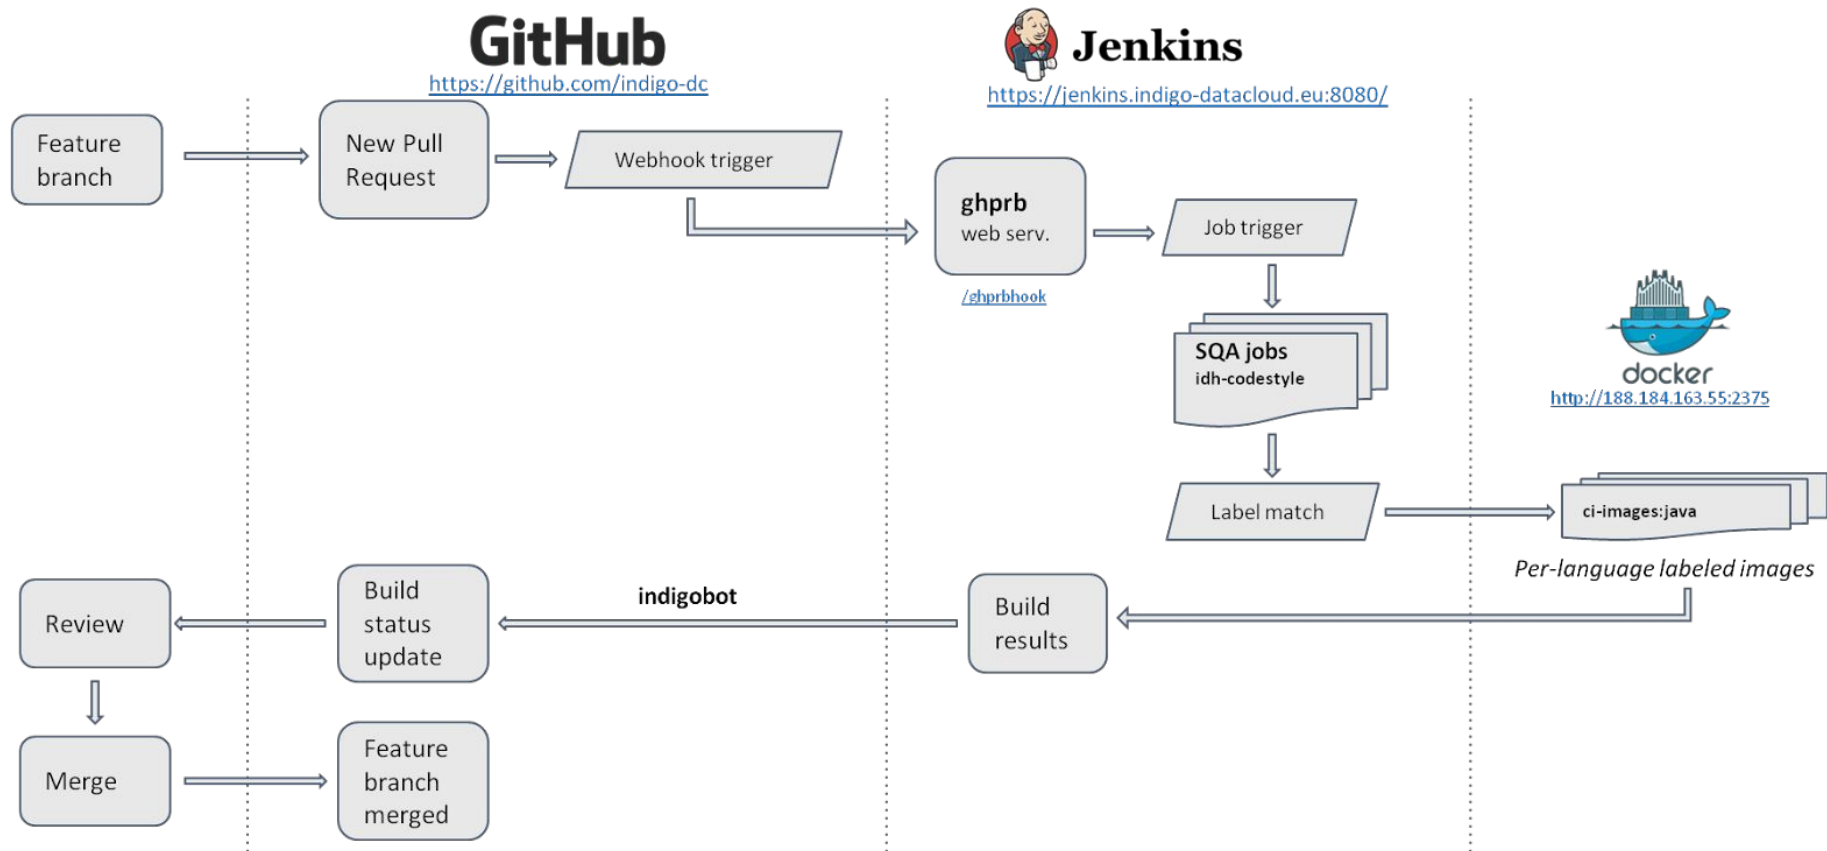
GitHub
https://github.com/indigo-dc

Jenkins
https://jenkins.indigo-datacloud.eu:8080/

Feature branch

New Pull Request

Webhook trigger

ghprb
web serv.

/ghprbhook

Job trigger

SQA jobs
idh-codestyle

docker
http://188.184.163.55:2375

Label match

ci-images:java

Per-language labeled images

Review

Build status update

indigobot

Build results

Merge

Feature branch merged